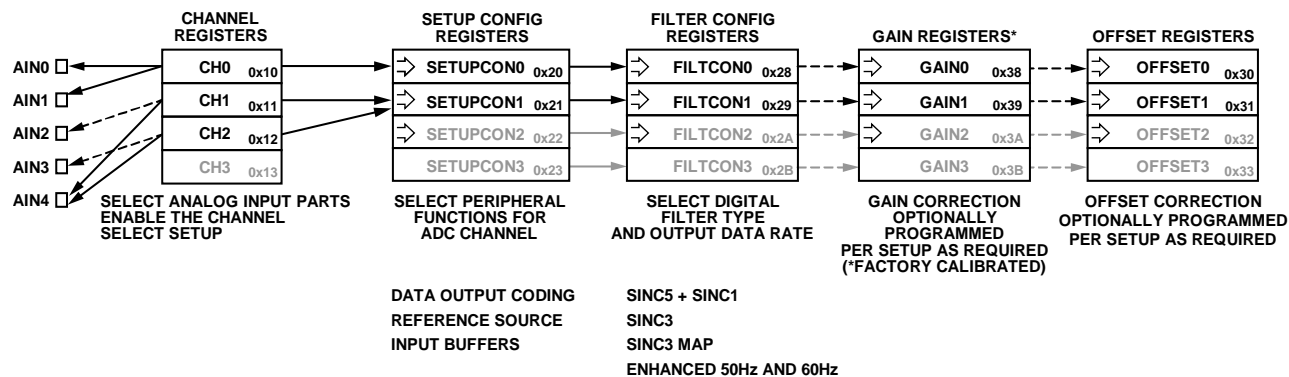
CHANNEL REGISTERS

SETUP CONFIG REGISTERS

FILTER CONFIG REGISTERS

GAIN REGISTERS*

OFFSET REGISTERS

AIN0
AIN1
AIN2
AIN3
AIN4

CH0 0x10
CH1 0x11
CH2 0x12
CH3 0x13

SETUPCON0 0x20
SETUPCON1 0x21
SETUPCON2 0x22
SETUPCON3 0x23

FILTCON0 0x28
FILTCON1 0x29
FILTCON2 0x2A
FILTCON3 0x2B

GAIN0 0x38
GAIN1 0x39
GAIN2 0x3A
GAIN3 0x3B

OFFSET0 0x30
OFFSET1 0x31
OFFSET2 0x32
OFFSET3 0x33

SELECT ANALOG INPUT PARTS
ENABLE THE CHANNEL
SELECT SETUP

SELECT PERIPHERAL FUNCTIONS FOR ADC CHANNEL

SELECT DIGITAL FILTER TYPE AND OUTPUT DATA RATE

GAIN CORRECTION OPTIONALLY PROGRAMMED PER SETUP AS REQUIRED (*FACTORY CALIBRATED)

OFFSET CORRECTION OPTIONALLY PROGRAMMED PER SETUP AS REQUIRED

DATA OUTPUT CODING
REFERENCE SOURCE
INPUT BUFFERS

SINC5 + SINC1
SINC3
SINC3 MAP
ENHANCED 50Hz AND 60Hz